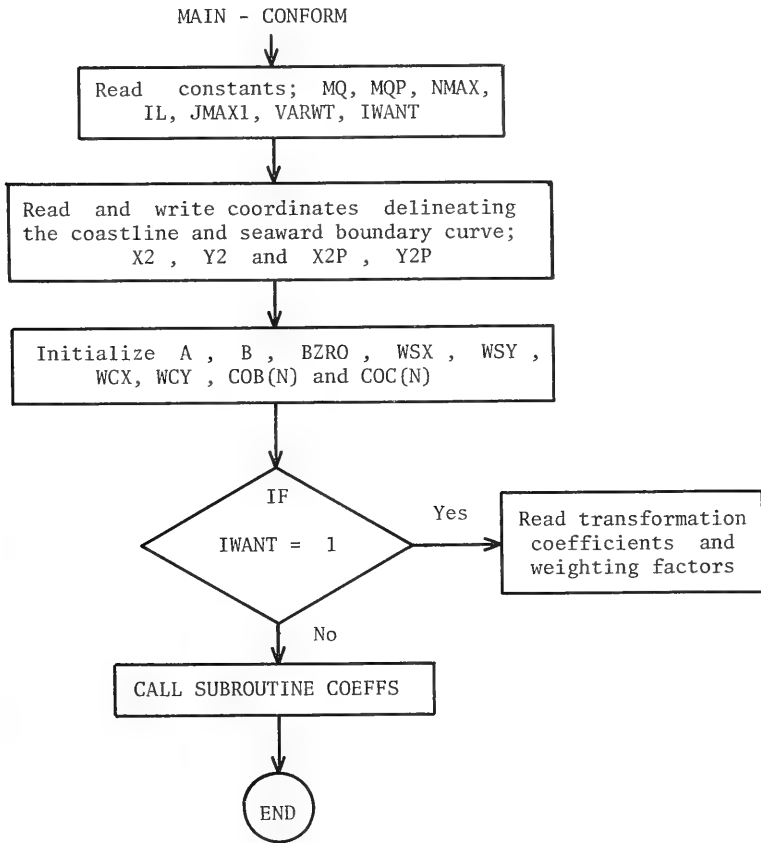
MAIN - CONFORM

Read constants; MQ, MQP, NMAX, IL, JMAX1, VARWT, IWANT

Read and write coordinates delineating the coastline and seaward boundary curve; X2 , Y2 and X2P , Y2P

Initialize A , B , BZRO , WSX , WSY , WCX, WCY , COB(N) and COC(N)

IF

IWANT = 1

Yes

Read transformation coefficients and weighting factors

No

CALL SUBROUTINE COEFFS

END